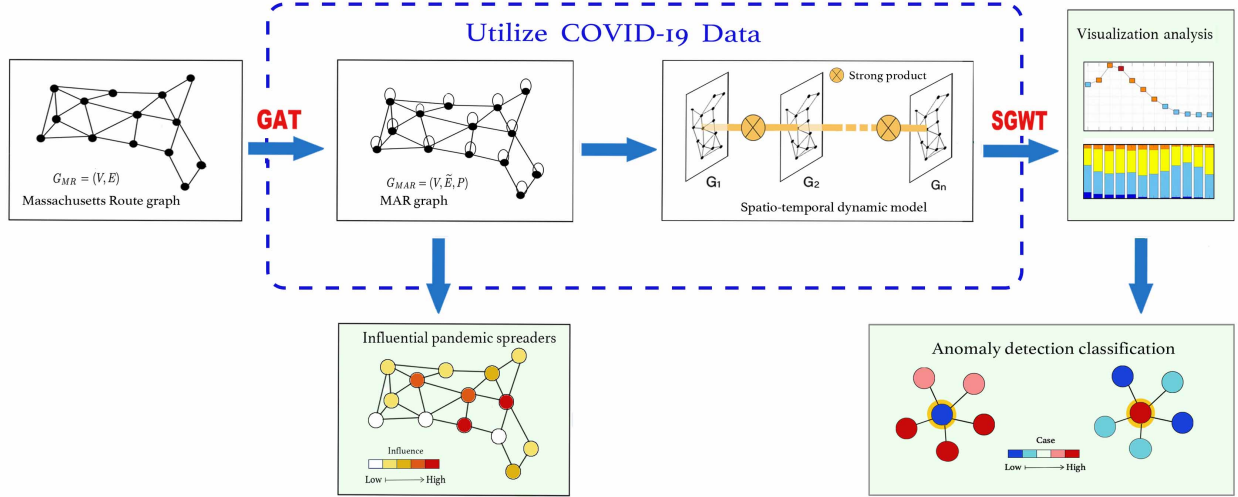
Utilize COVID-19 Data

$G_{MR} = (V, E)$
Massachusetts Route graph

GAT

$G_{MAR} = (V, \tilde{E}, P)$
MAR graph

Strong product

$G_1$

$G_2$

$G_n$

Spatio-temporal dynamic model

SGWT

Visualization analysis

Influential pandemic spreaders

Influence
Low ⟼ High

Anomaly detection classification

Case
Low ⟼ High